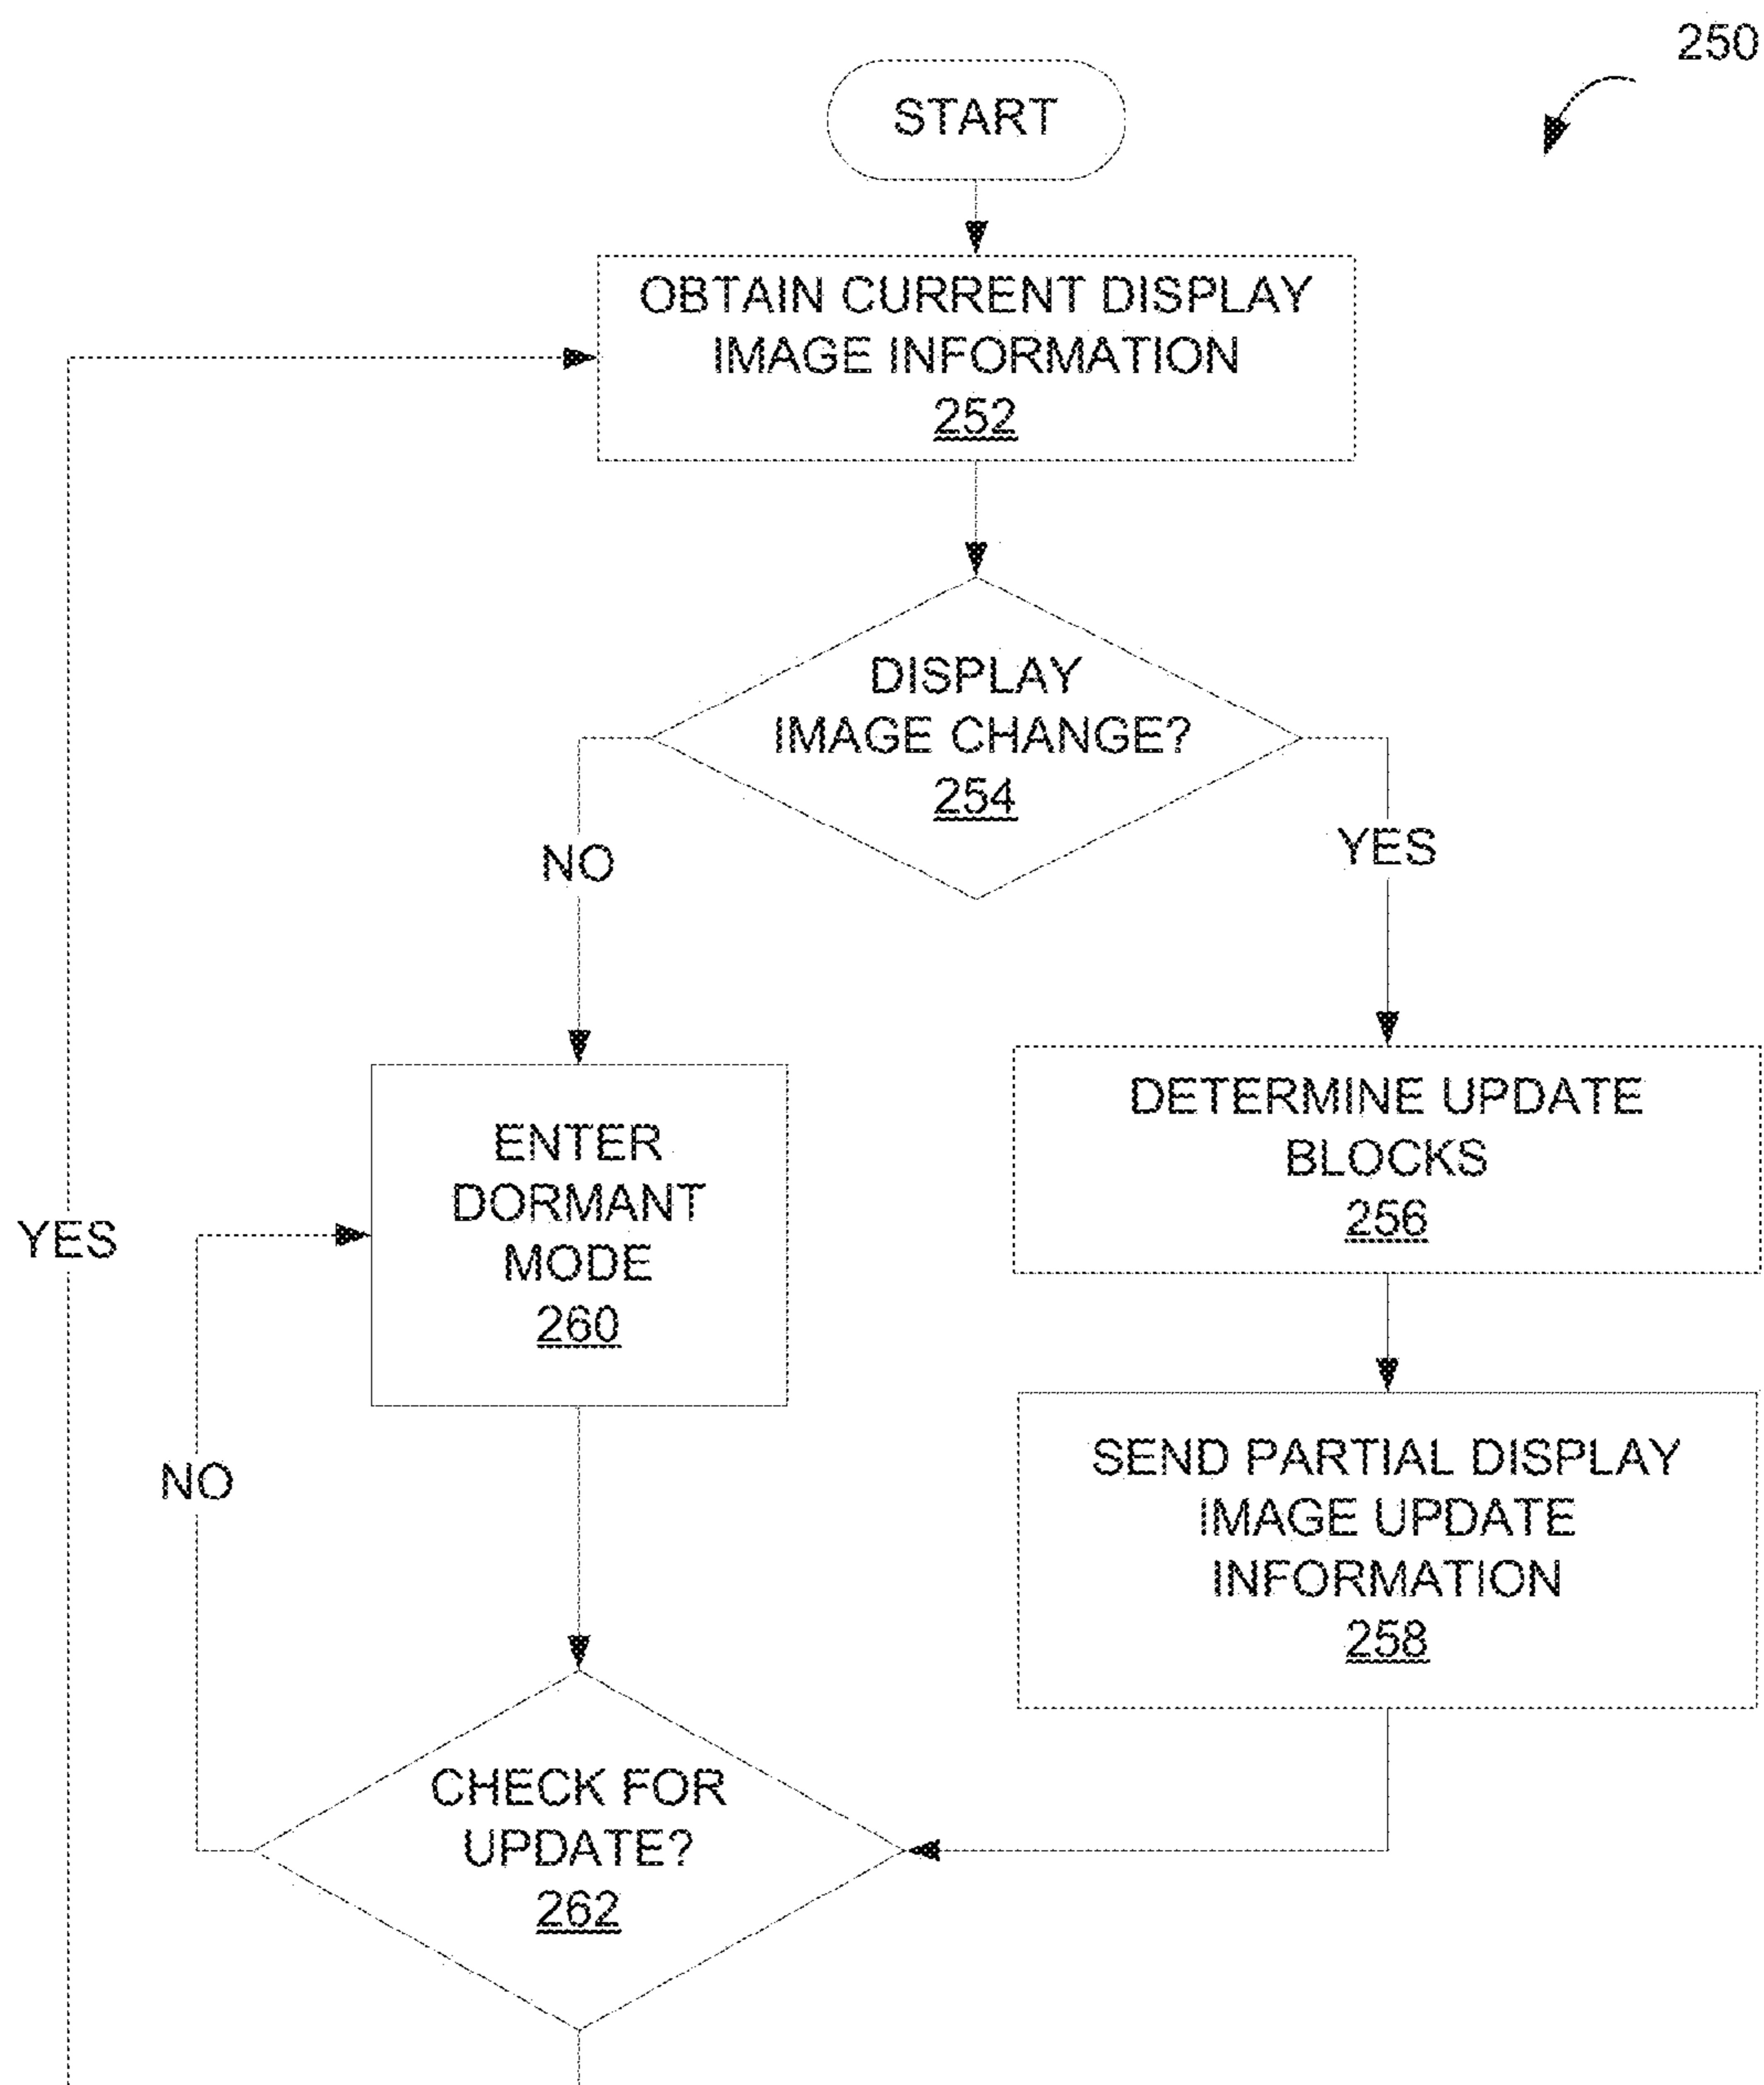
250

START

OBTAIN CURRENT DISPLAY IMAGE INFORMATION
252

DISPLAY IMAGE CHANGE?
254

NO

YES

DETERMINE UPDATE BLOCKS
256

SEND PARTIAL DISPLAY IMAGE UPDATE INFORMATION
258

ENTER DORMANT MODE
260

YES

NO

CHECK FOR UPDATE?
262